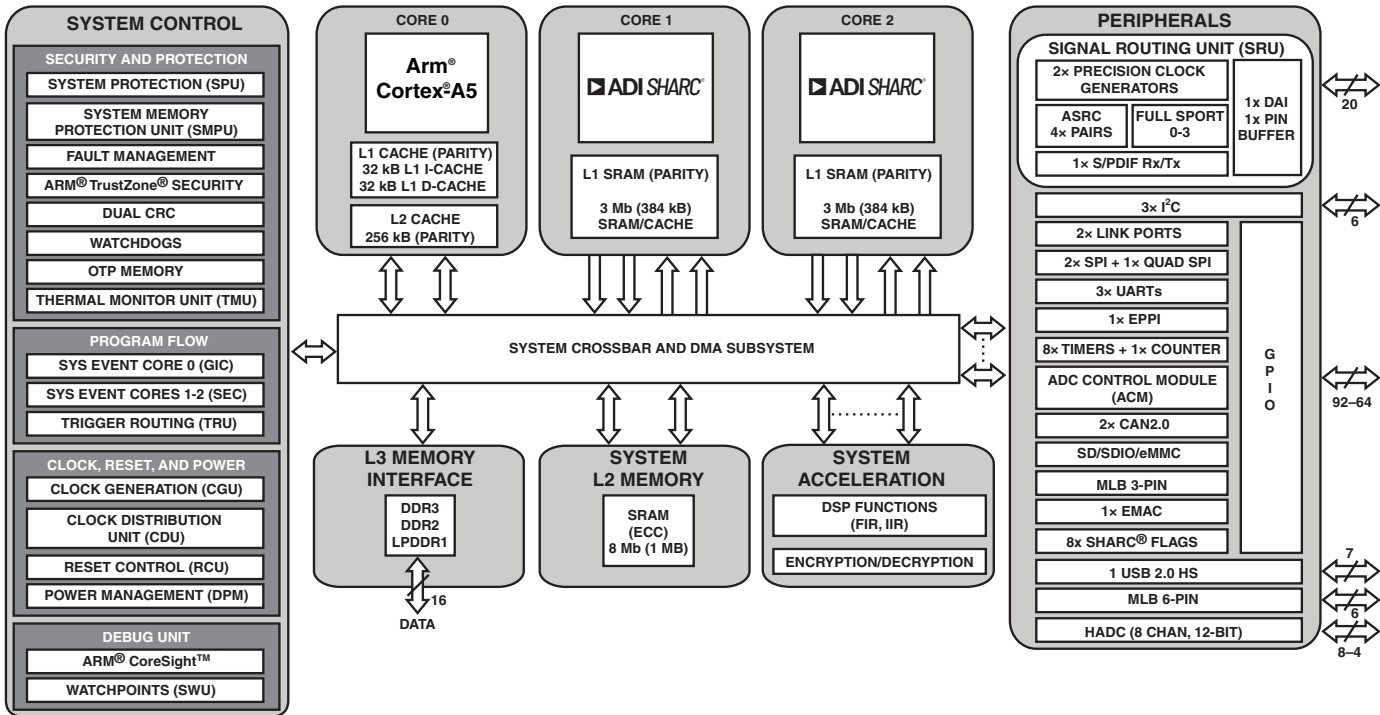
SYSTEM CONTROL

SECURITY AND PROTECTION
SYSTEM PROTECTION (SPU)
SYSTEM MEMORY PROTECTION UNIT (SMPU)
FAULT MANAGEMENT
ARM® TrustZone® SECURITY
DUAL CRC
WATCHDOGS
OTP MEMORY
THERMAL MONITOR UNIT (TMU)

PROGRAM FLOW
SYS EVENT CORE 0 (GIC)
SYS EVENT CORES 1-2 (SEC)
TRIGGER ROUTING (TRU)

CLOCK, RESET, AND POWER
CLOCK GENERATION (CGU)
CLOCK DISTRIBUTION UNIT (CDU)
RESET CONTROL (RCU)
POWER MANAGEMENT (DPM)

DEBUG UNIT
ARM® CoreSight™
WATCHPOINTS (SWU)

CORE 0
Arm® Cortex®A5
L1 CACHE (PARITY)
32 kB L1 I-CACHE
32 kB L1 D-CACHE
L2 CACHE
256 kB (PARITY)

CORE 1
ADI SHARC®
L1 SRAM (PARITY)
3 Mb (384 kB)
SRAM/CACHE

CORE 2
ADI SHARC®
L1 SRAM (PARITY)
3 Mb (384 kB)
SRAM/CACHE

SYSTEM CROSSBAR AND DMA SUBSYSTEM

L3 MEMORY INTERFACE
DDR3
DDR2
LPDDR1
16
DATA

SYSTEM L2 MEMORY
SRAM
(ECC)
8 Mb (1 MB)

SYSTEM ACCELERATION
DSP FUNCTIONS (FIR, IIR)
ENCRYPTION/DECRYPTION

PERIPHERALS
SIGNAL ROUTING UNIT (SRU)
2× PRECISION CLOCK GENERATORS
ASRC 4× PAIRS
FULL SPORT 0-3
1× DAI 1× PIN BUFFER
1× S/PDIF Rx/Tx
20
3× I$^2$C
6
2× LINK PORTS
2× SPI + 1× QUAD SPI
3× UARTs
1× EPPI
8× TIMERS + 1× COUNTER
ADC CONTROL MODULE (ACM)
2× CAN2.0
SD/SDIO/eMMC
MLB 3-PIN
1× EMAC
8x SHARC® FLAGS
G P I O
92–64
1 USB 2.0 HS
7
MLB 6-PIN
6
HADC (8 CHAN, 12-BIT)
8–4